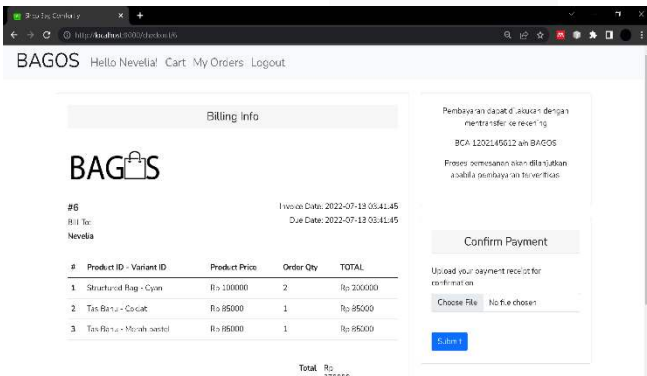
Bags Bag Comfort

http://localhost:8000/checkout/6

BAGOS Hello Nevelia! Cart My Orders Logout

Billing Info

BAGOS

#6
Bill To:
Nevelia

Invoice Date: 2022-07-13 03:41:45
Due Date: 2022-07-13 03:41:45

| # | Product ID - Variant ID | Product Price | Order Qty | TOTAL |
|---|---|---|---|---|
| 1 | Structured Bag - Cyan | Rp 100000 | 2 | Rp 200000 |
| 2 | Tas Baru - Coklat | Rp 85000 | 1 | Rp 85000 |
| 3 | Tas Baru - Merah pastel | Rp 85000 | 1 | Rp 85000 |

Total Rp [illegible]

Pembayaran dapat dilakukan dengan mentransfer ke rekening

BCA 1202145612 a/n BAGOS

Proses pemesanan akan dilanjutkan apabila pembayaran terverifikasi

Confirm Payment

Upload your payment receipt for confirmation

Choose File No file chosen

Submit